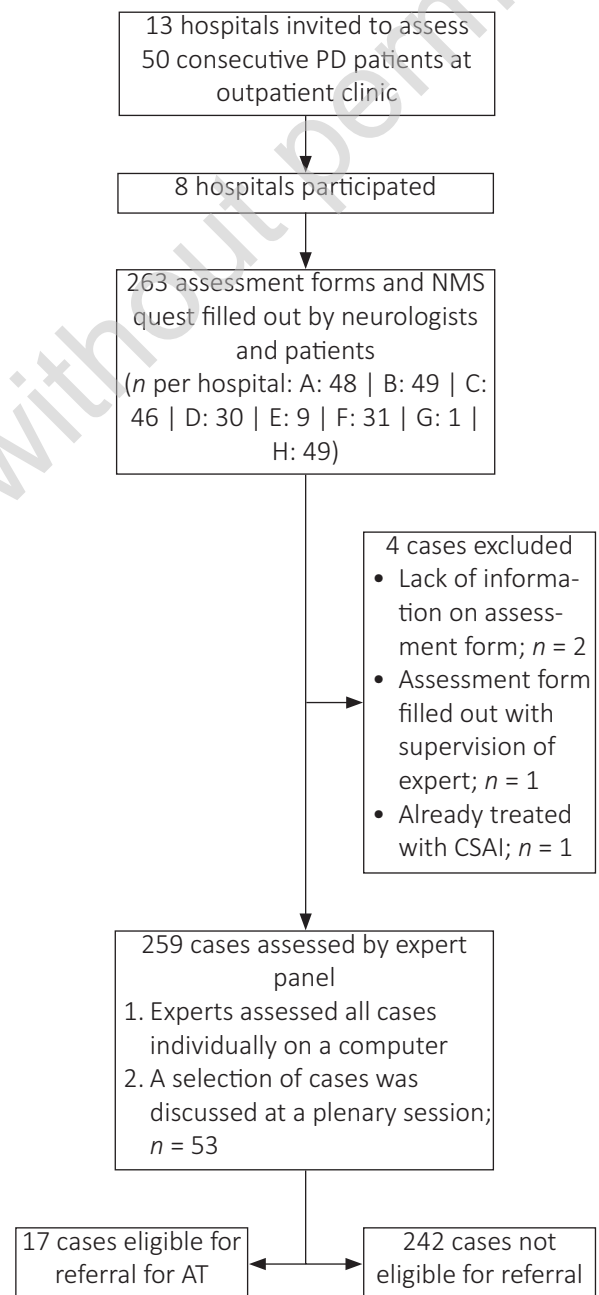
13 hospitals invited to assess 50 consecutive PD patients at outpatient clinic

8 hospitals participated

263 assessment forms and NMS quest filled out by neurologists and patients
($n$ per hospital: A: 48 | B: 49 | C: 46 | D: 30 | E: 9 | F: 31 | G: 1 | H: 49)

4 cases excluded
• Lack of information on assessment form; $n$ = 2
• Assessment form filled out with supervision of expert; $n$ = 1
• Already treated with CSAI; $n$ = 1

259 cases assessed by expert panel
1. Experts assessed all cases individually on a computer
2. A selection of cases was discussed at a plenary session; $n$ = 53

17 cases eligible for referral for AT

242 cases not eligible for referral